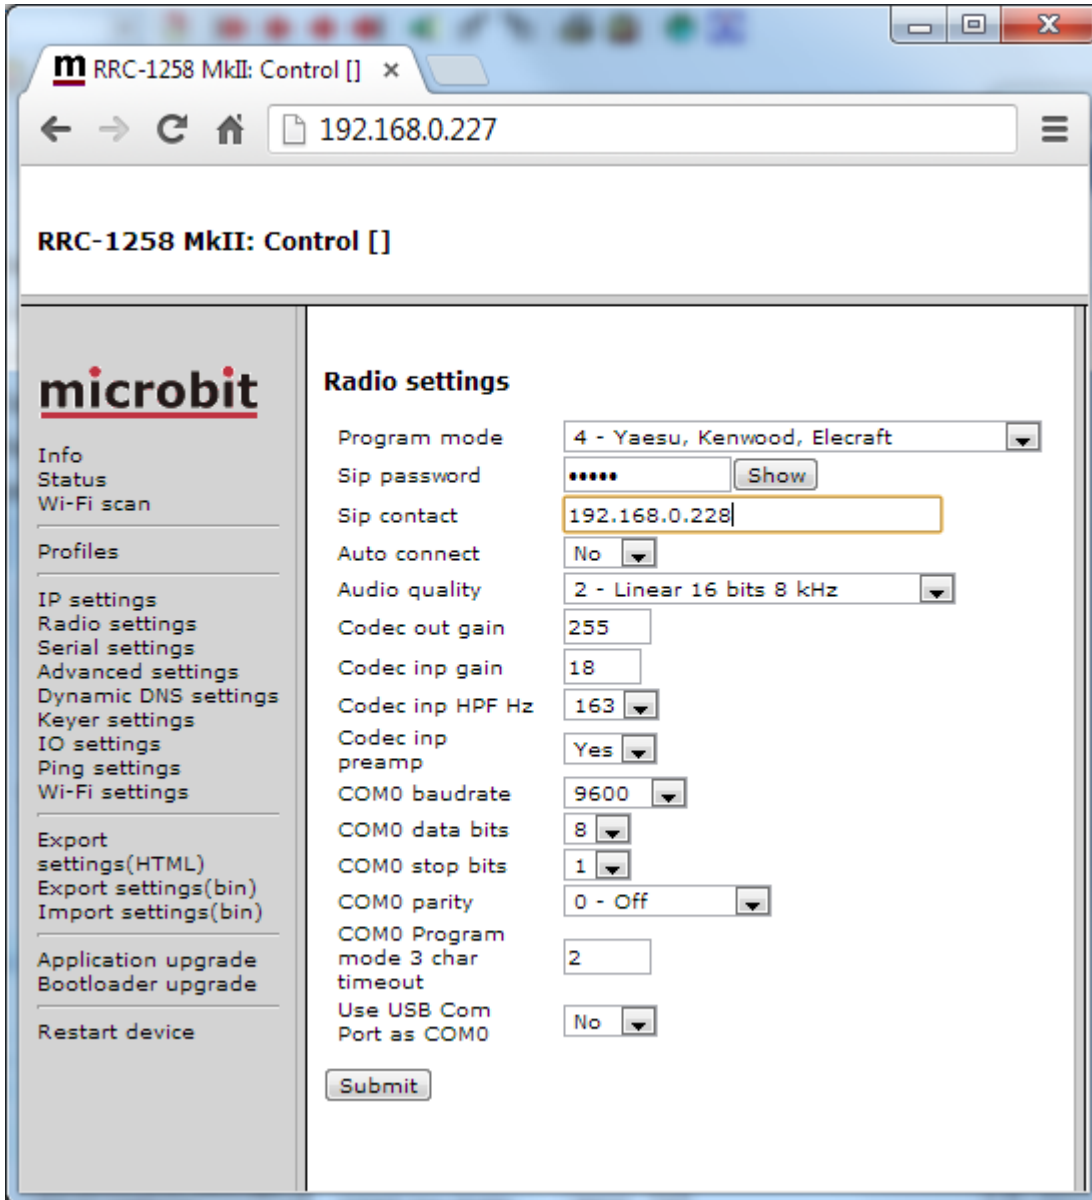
RRC-1258 MkII: Control [] ×

192.168.0.227

RRC-1258 MkII: Control []

microbit

Info
Status
Wi-Fi scan

Profiles

IP settings
Radio settings
Serial settings
Advanced settings
Dynamic DNS settings
Keyer settings
IO settings
Ping settings
Wi-Fi settings

Export settings(HTML)
Export settings(bin)
Import settings(bin)

Application upgrade
Bootloader upgrade

Restart device

Radio settings

| | |
|---|---|
| Program mode | 4 - Yaesu, Kenwood, Elecraft |
| Sip password | ••••• Show |
| Sip contact | 192.168.0.228 |
| Auto connect | No |
| Audio quality | 2 - Linear 16 bits 8 kHz |
| Codec out gain | 255 |
| Codec inp gain | 18 |
| Codec inp HPF Hz | 163 |
| Codec inp preamp | Yes |
| COM0 baudrate | 9600 |
| COM0 data bits | 8 |
| COM0 stop bits | 1 |
| COM0 parity | 0 - Off |
| COM0 Program mode 3 char timeout | 2 |
| Use USB Com Port as COM0 | No |

Submit